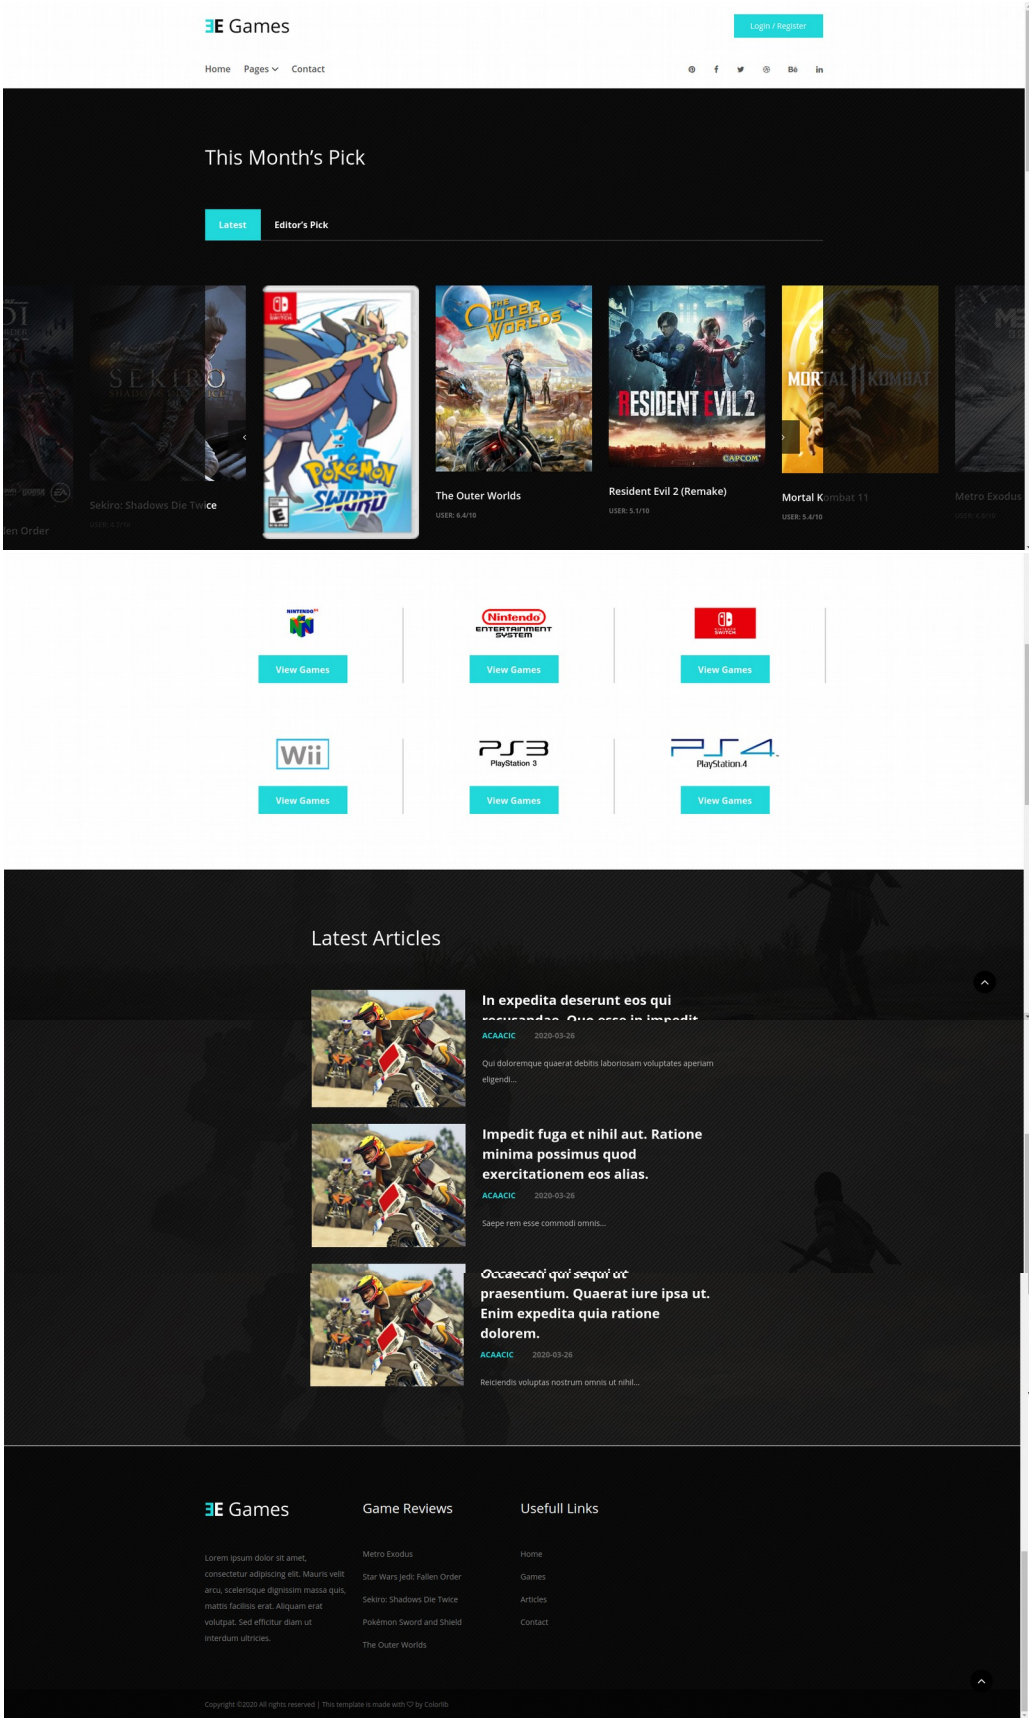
ƎE Games

Login / Register

Home Pages Contact

Bē in

This Month's Pick

Latest Editor's Pick

Sekiro: Shadows Die Twice

The Outer Worlds
USER: 6.4/10

Resident Evil 2 (Remake)
USER: 5.1/10

Mortal Kombat 11
USER: 5.4/10

Metro Exodus

len Order

View Games View Games View Games

View Games View Games View Games

Latest Articles

In expedita deserunt eos qui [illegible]
ACAACIC 2020-03-26
Qui doloremque quaerat debitis laboriosam voluptates aperiam eligendi...

Impedit fuga et nihil aut. Ratione minima possimus quod exercitationem eos alias.
ACAACIC 2020-03-26
Saepe rem esse commodi omnis...

Occaecati qui sequi ut praesentium. Quaerat iure ipsa ut. Enim expedita quia ratione dolorem.
ACAACIC 2020-03-26
Reiciendis voluptas nostrum omnis ut nihil...

ƎE Games

Lorem ipsum dolor sit amet, consectetur adipiscing elit. Mauris velit arcu, scelerisque dignissim massa quis, mattis facilisis erat. Aliquam erat volutpat. Sed efficitur diam ut interdum ultricies.

Game Reviews

Metro Exodus
Star Wars Jedi: Fallen Order
Sekiro: Shadows Die Twice
Pokémon Sword and Shield
The Outer Worlds

Usefull Links

Home
Games
Articles
Contact

Copyright ©2020 All rights reserved | This template is made with ♡ by Colorlib